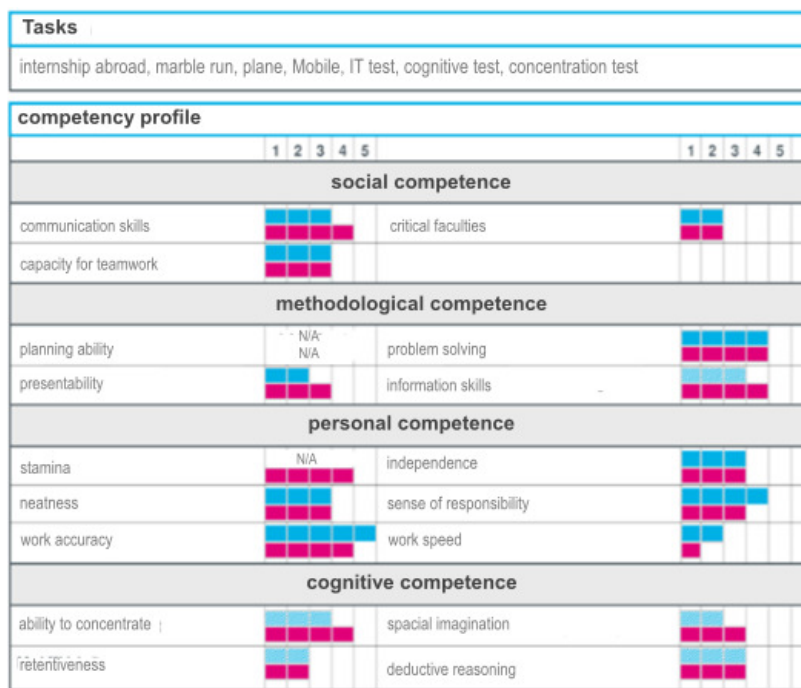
Tasks

internship abroad, marble run, plane, Mobile, IT test, cognitive test, concentration test

competency profile

| | 1 | 2 | 3 | 4 | 5 | | 1 | 2 | 3 | 4 | 5 |
|---|---|---|---|---|---|---|---|---|---|---|---|
| **social competence** | | | | | | | | | | | |
| communication skills | | | | | | critical faculties | | | | | |
| capacity for teamwork | | | | | | | | | | | |
| **methodological competence** | | | | | | | | | | | |
| planning ability | N/A N/A | | | | | problem solving | | | | | |
| presentability | | | | | | information skills | | | | | |
| **personal competence** | | | | | | | | | | | |
| stamina | N/A | | | | | independence | | | | | |
| neatness | | | | | | sense of responsibility | | | | | |
| work accuracy | | | | | | work speed | | | | | |
| **cognitive competence** | | | | | | | | | | | |
| ability to concentrate | | | | | | spacial imagination | | | | | |
| retentiveness | | | | | | deductive reasoning | | | | | |